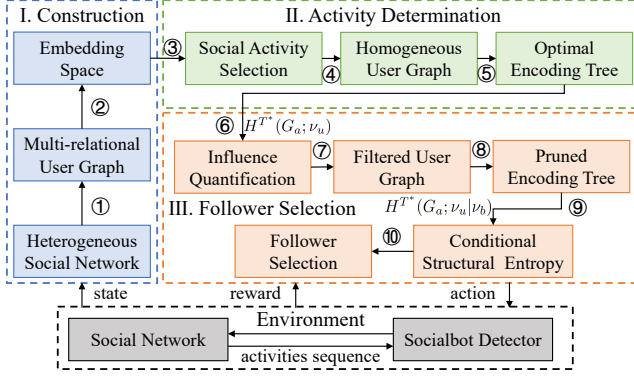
I. Construction

Embedding Space

②

Multi-relational User Graph

①

Heterogeneous Social Network

II. Activity Determination

③

Social Activity Selection

④

Homogeneous User Graph

⑤

Optimal Encoding Tree

⑥ $H^{T^*}(G_a;\nu_u)$

Influence Quantification

⑦

Filtered User Graph

⑧

Pruned Encoding Tree

III. Follower Selection

$H^{T^*}(G_a;\nu_u|\nu_b)$

⑨

Follower Selection

⑩

Conditional Structural Entropy

state

reward

action

Environment

Social Network

Socialbot Detector

activities sequence